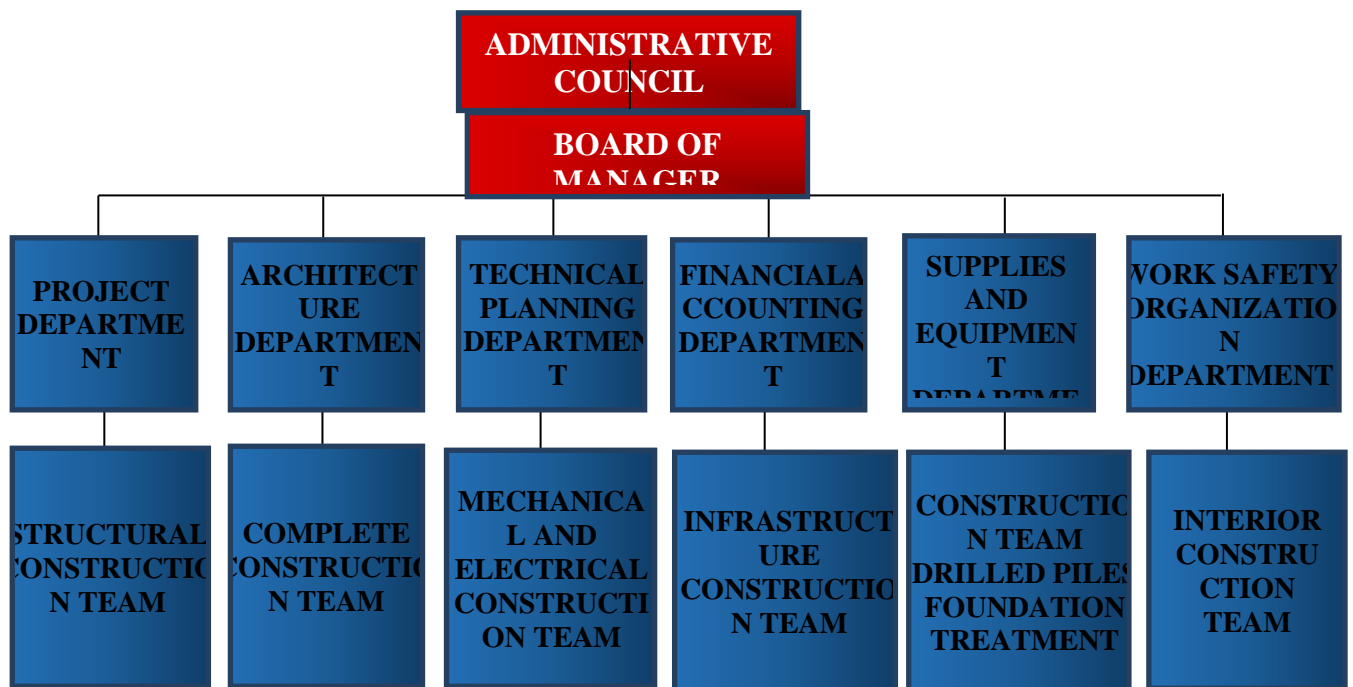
ADMINISTRATIVE COUNCIL

BOARD OF MANAGER

PROJECT DEPARTMENT

ARCHITECTURE DEPARTMENT

TECHNICAL PLANNING DEPARTMENT

FINANCIALACCOUNTING DEPARTMENT

SUPPLIES AND EQUIPMENT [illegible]

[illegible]WORK SAFETY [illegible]RGANIZATION DEPARTMENT

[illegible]STRUCTURAL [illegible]CONSTRUCTIO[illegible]N TEAM

COMPLETE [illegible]CONSTRUCTIO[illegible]N TEAM

MECHANICAL AND ELECTRICAL CONSTRUCTION TEAM

INFRASTRUCTURE CONSTRUCTIO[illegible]N TEAM

CONSTRUCTIO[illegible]N TEAM DRILLED PILES FOUNDATION TREATMENT

INTERIOR CONSTRUCTION TEAM